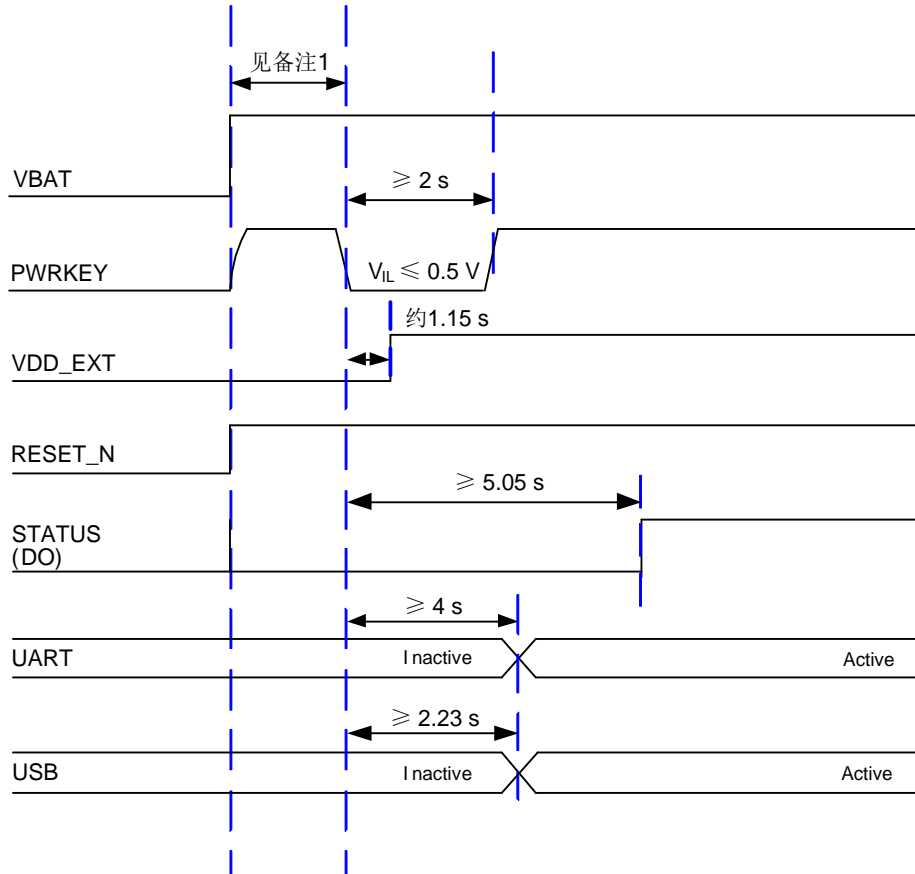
见备注1

VBAT

$\geqslant$ 2 s

PWRKEY

$V_{IL} \leqslant 0.5$ V

约1.15 s

VDD_EXT

RESET_N

$\geqslant$ 5.05 s

STATUS
(DO)

$\geqslant$ 4 s

UART

I nactive

Active

$\geqslant$ 2.23 s

USB

I nactive

Active